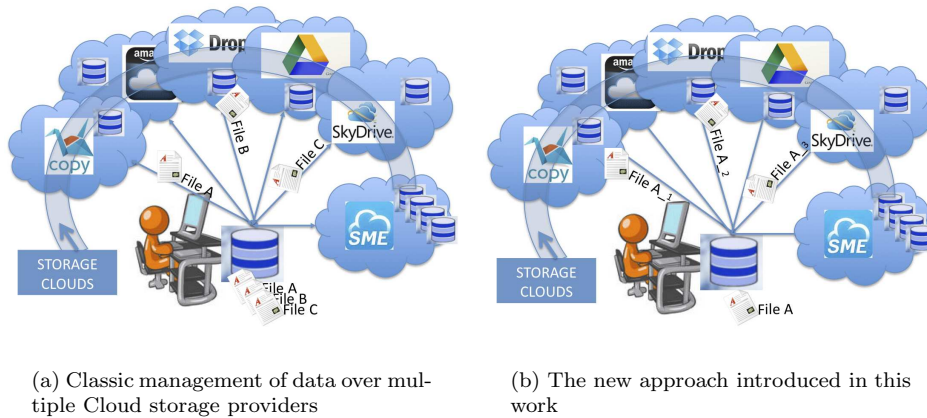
ama
Drop
SkyDrive
copy
File A
File B
File C
SME
STORAGE CLOUDS
File A
File B
File C

(a) Classic management of data over multiple Cloud storage providers

ama
Drop
SkyDrive
copy
File A_1
File A_2
File A_3
SME
STORAGE CLOUDS
File A

(b) The new approach introduced in this work